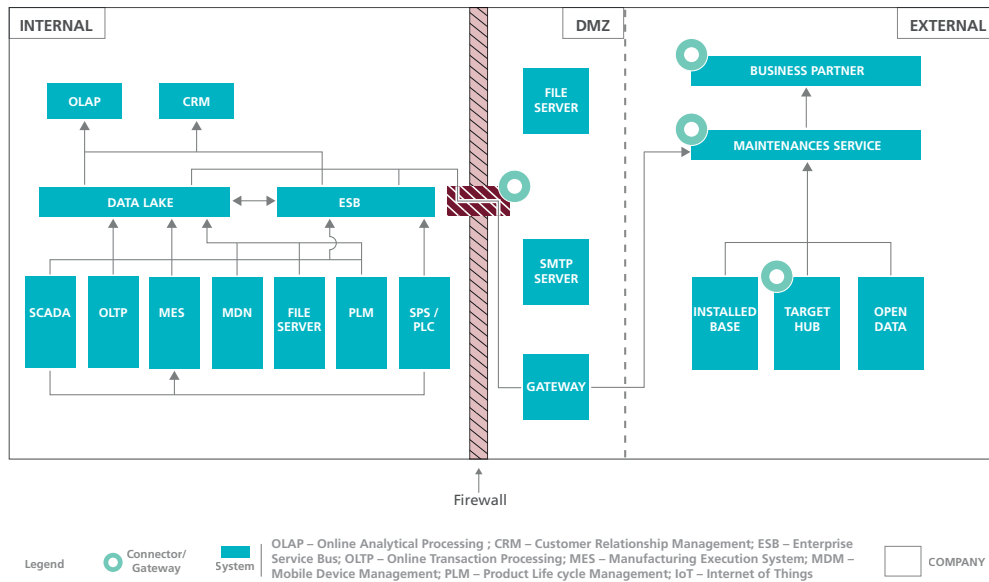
INTERNAL

DMZ

EXTERNAL

OLAP

CRM

DATA LAKE

ESB

SCADA

OLTP

MES

MDN

FILE SERVER

PLM

SPS / PLC

FILE SERVER

SMTP SERVER

GATEWAY

BUSINESS PARTNER

MAINTENANCES SERVICE

INSTALLED BASE

TARGET HUB

OPEN DATA

Firewall

Legend

Connector/ Gateway

System

OLAP – Online Analytical Processing ; CRM – Customer Relationship Management; ESB – Enterprise Service Bus; OLTP – Online Transaction Processing; MES – Manufacturing Execution System; MDM – Mobile Device Management; PLM – Product Life cycle Management; IoT – Internet of Things

COMPANY